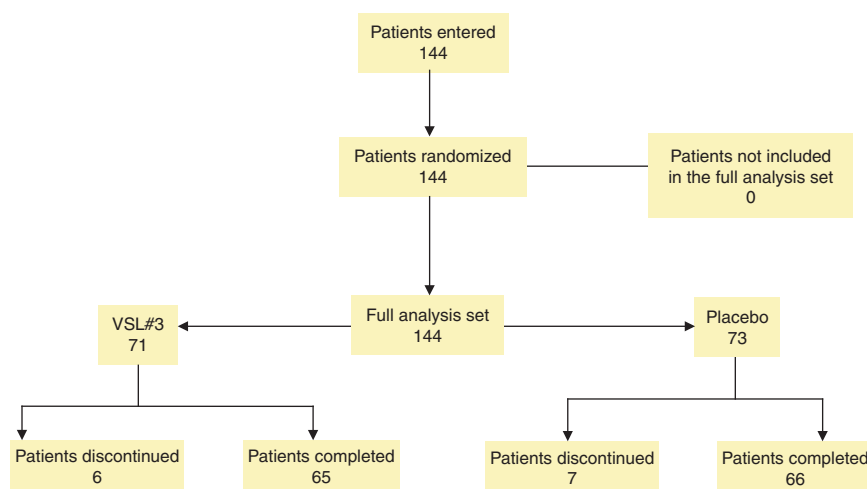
Patients entered
144

Patients randomized
144

Patients not included in the full analysis set
0

Full analysis set
144

VSL#3
71

Placebo
73

Patients discontinued
6

Patients completed
65

Patients discontinued
7

Patients completed
66